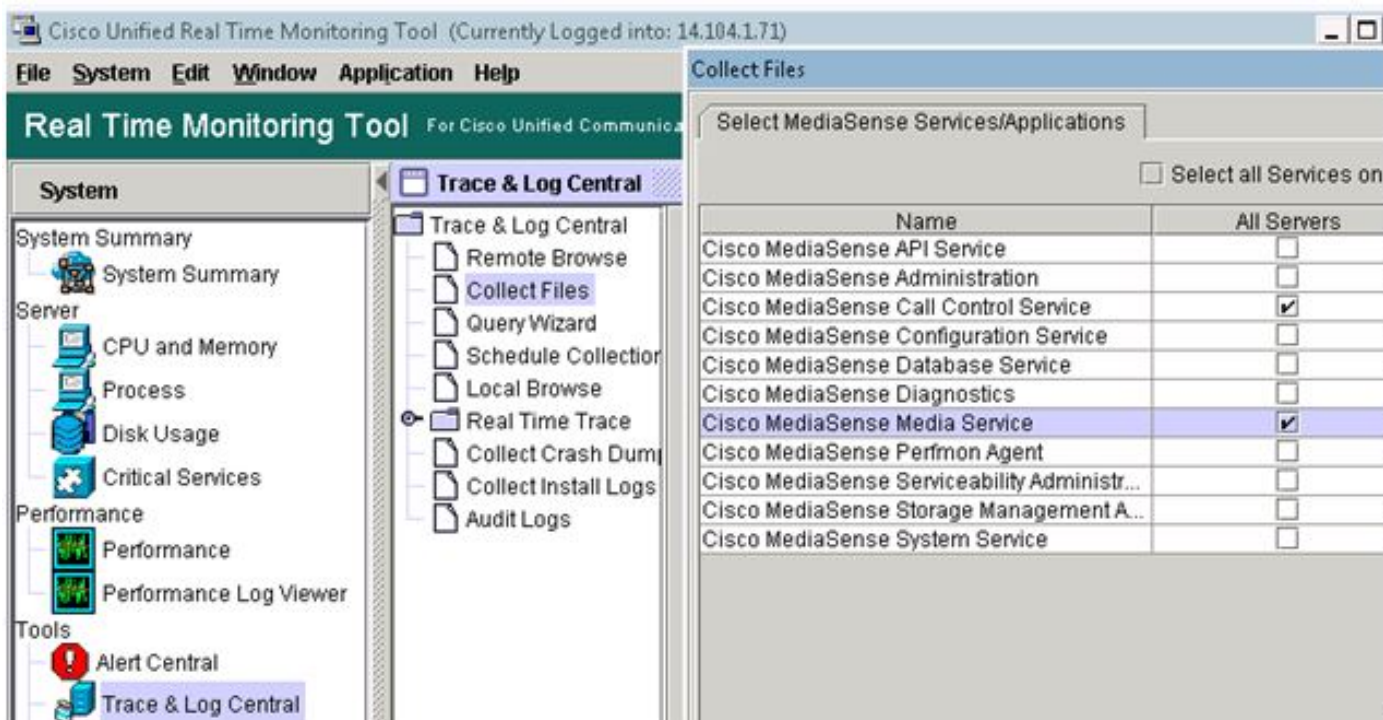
Cisco Unified Real Time Monitoring Tool (Currently Logged into: 14.104.1.71)

File System Edit Window Application Help

Real Time Monitoring Tool For Cisco Unified Communica

System

System Summary
System Summary
Server
CPU and Memory
Process
Disk Usage
Critical Services
Performance
Performance
Performance Log Viewer
Tools
Alert Central
Trace & Log Central

Trace & Log Central

Trace & Log Central
Remote Browse
Collect Files
Query Wizard
Schedule Collectior
Local Browse
Real Time Trace
Collect Crash Dum
Collect Install Logs
Audit Logs

Collect Files

Select MediaSense Services/Applications

Select all Services on

| Name | All Servers |
|---|---|
| Cisco MediaSense API Service | ☐ |
| Cisco MediaSense Administration | ☐ |
| Cisco MediaSense Call Control Service | ☑ |
| Cisco MediaSense Configuration Service | ☐ |
| Cisco MediaSense Database Service | ☐ |
| Cisco MediaSense Diagnostics | ☐ |
| Cisco MediaSense Media Service | ☑ |
| Cisco MediaSense Perfmon Agent | ☐ |
| Cisco MediaSense Serviceability Administr... | ☐ |
| Cisco MediaSense Storage Management A... | ☐ |
| Cisco MediaSense System Service | ☐ |